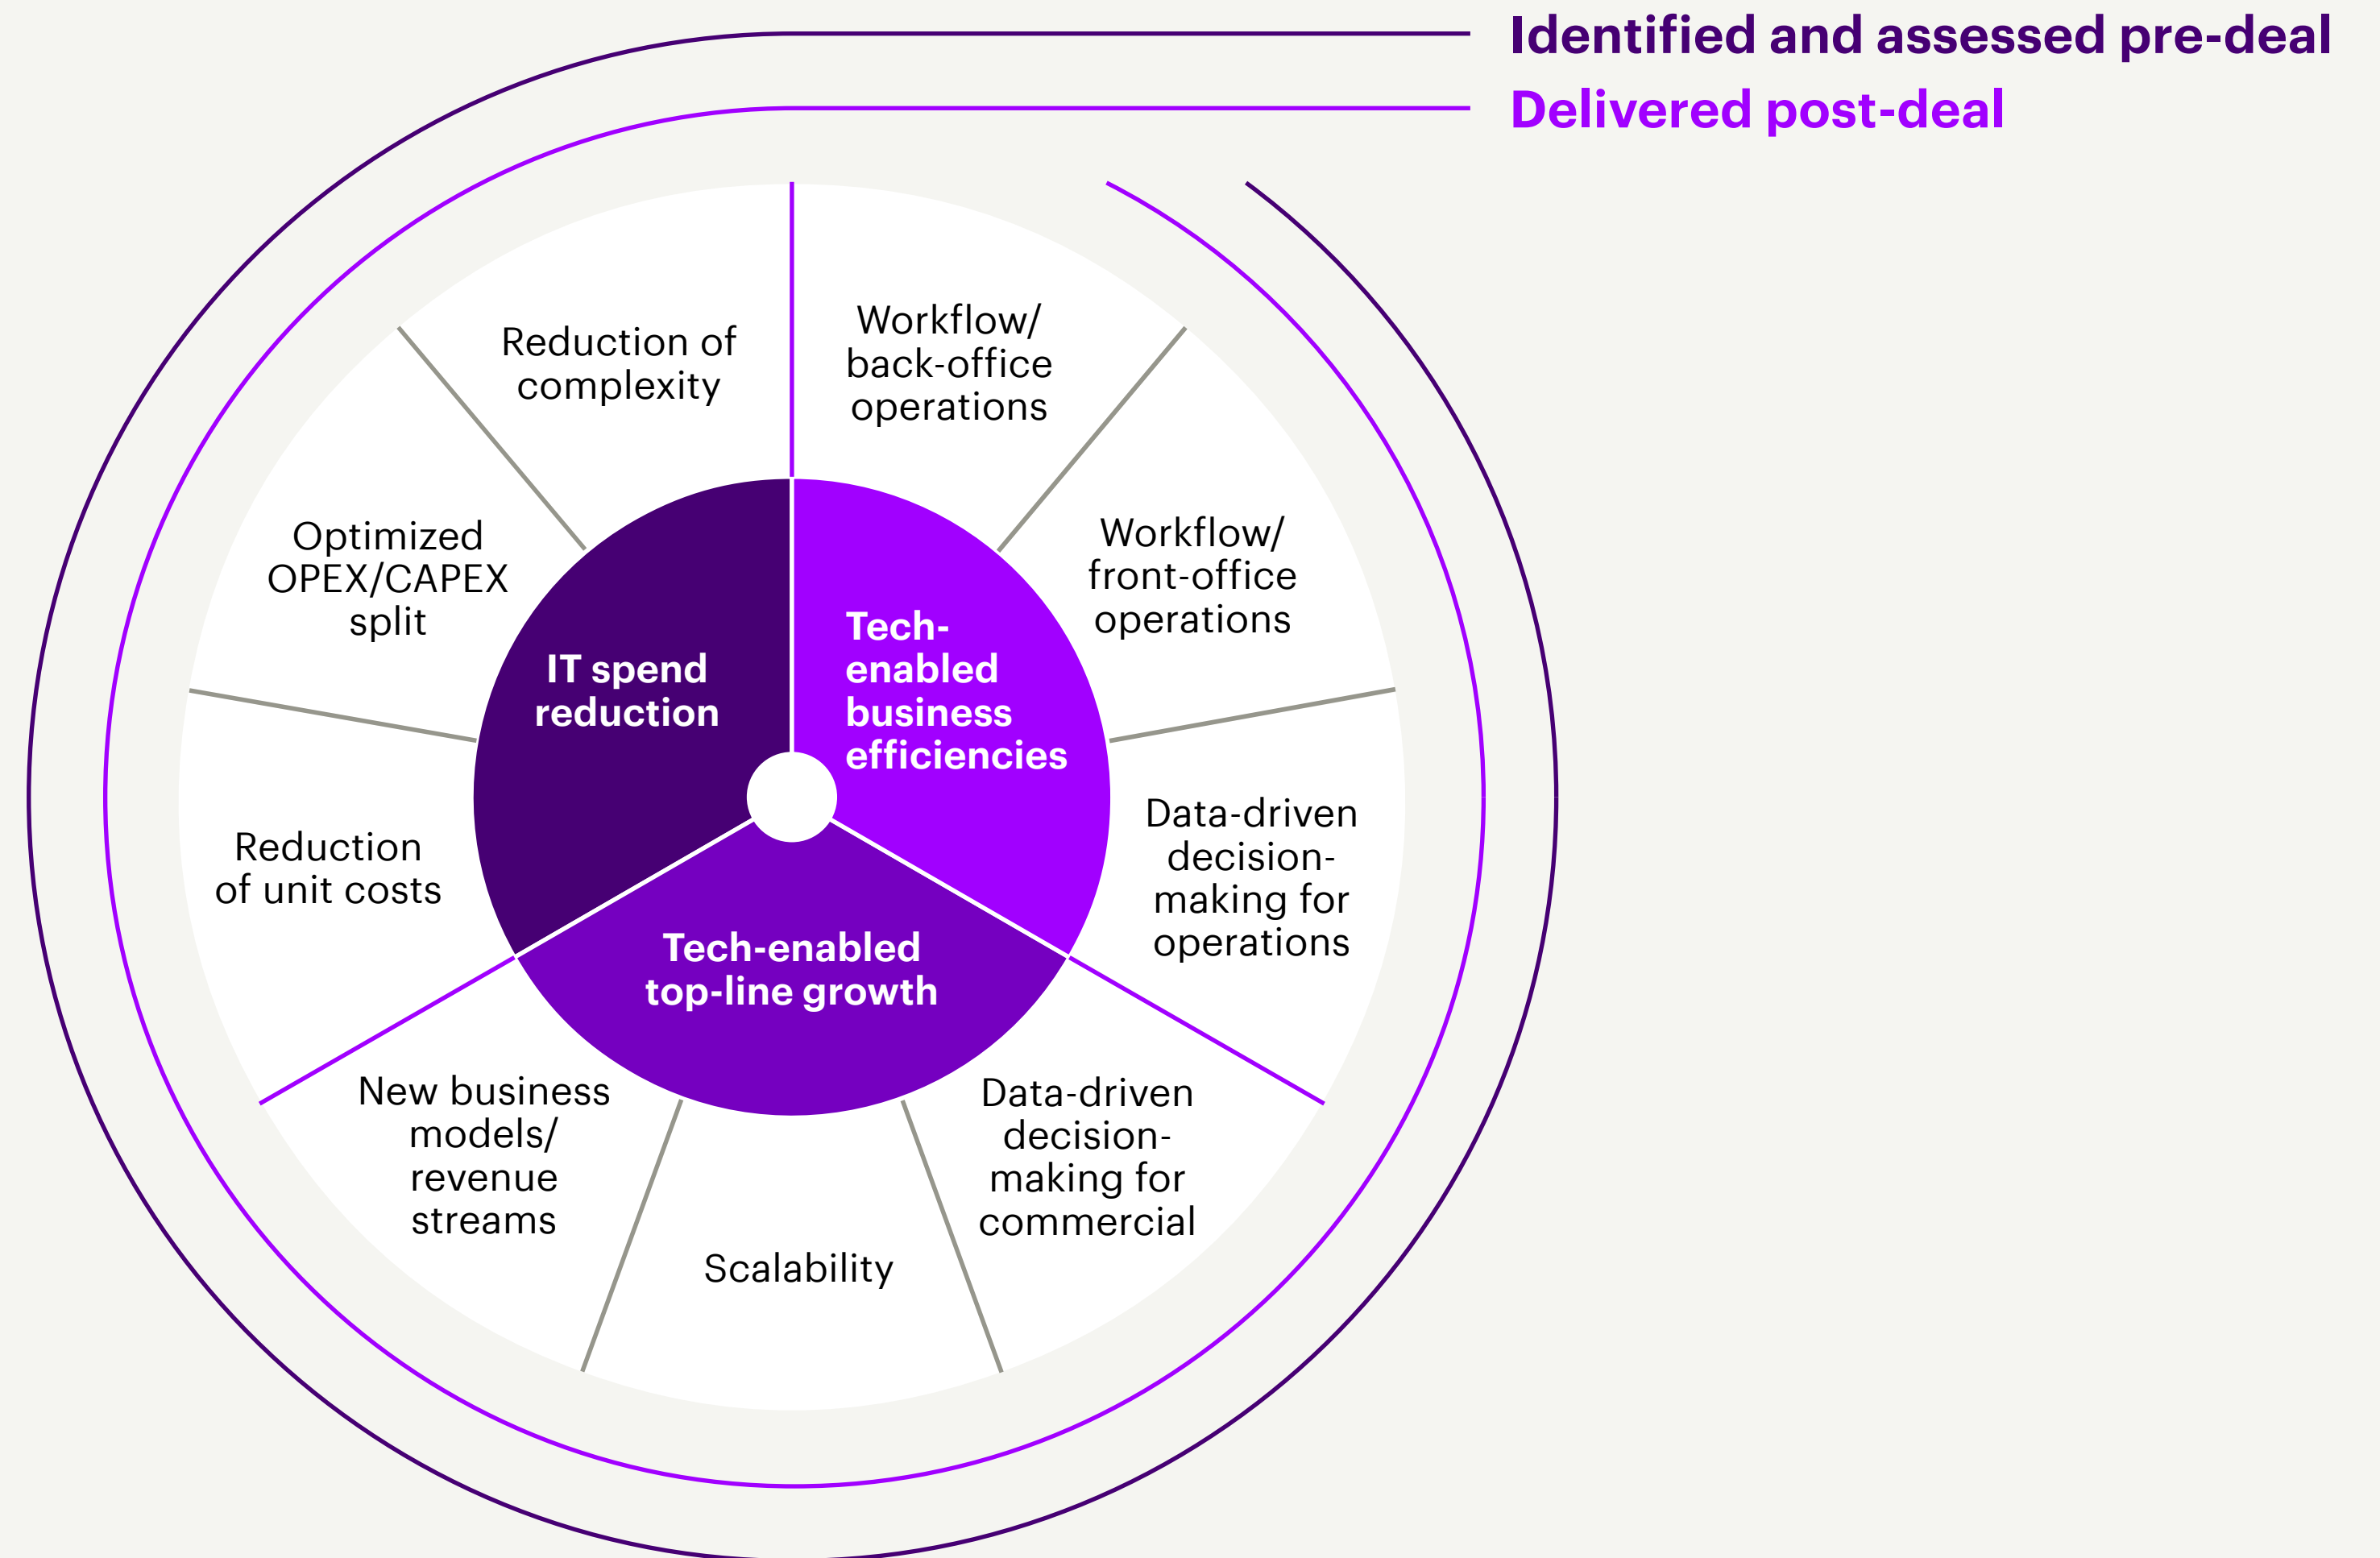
Identified and assessed pre-deal
Delivered post-deal

Reduction of complexity

Workflow/ back-office operations

Optimized OPEX/CAPEX split

Workflow/ front-office operations

IT spend reduction

Tech-enabled business efficiencies

Reduction of unit costs

Data-driven decision-making for operations

Tech-enabled top-line growth

New business models/ revenue streams

Scalability

Data-driven decision-making for commercial